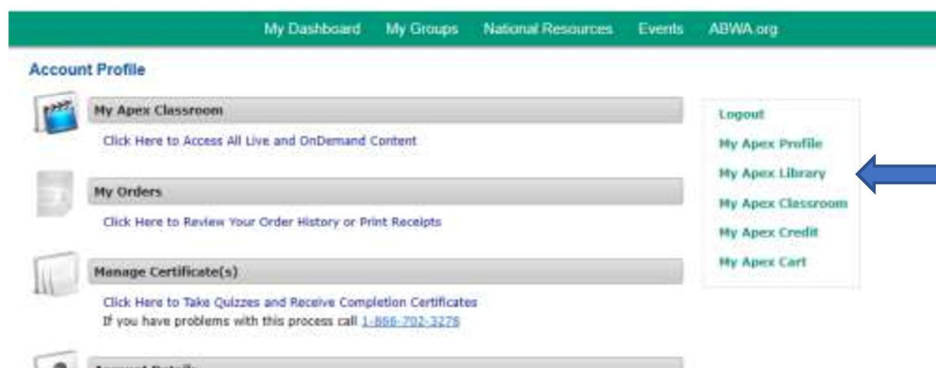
My Dashboard My Groups National Resources Events ABWA.org

Account Profile

My Apex Classroom

Click Here to Access All Live and OnDemand Content

My Orders

Click Here to Review Your Order History or Print Receipts

Manage Certificate(s)

Click Here to Take Quizzes and Receive Completion Certificates
If you have problems with this process call 1-866-702-3276

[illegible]

Logout
My Apex Profile
My Apex Library
My Apex Classroom
My Apex Credit
My Apex Cart